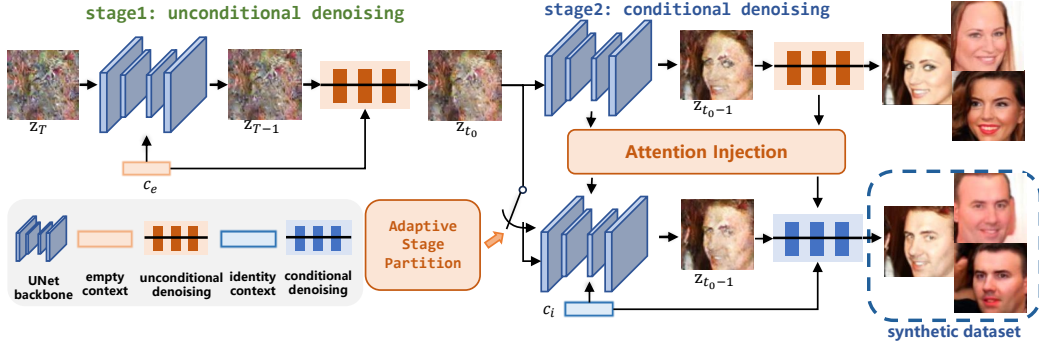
stage1: unconditional denoising

stage2: conditional denoising

$z_T$

$z_{T-1}$

$z_{t_0}$

$z_{t_0-1}$

$c_e$

Attention Injection

Adaptive Stage Partition

$z_{t_0-1}$

$c_i$

UNet backbone

empty context

unconditional denoising

identity context

conditional denoising

synthetic dataset